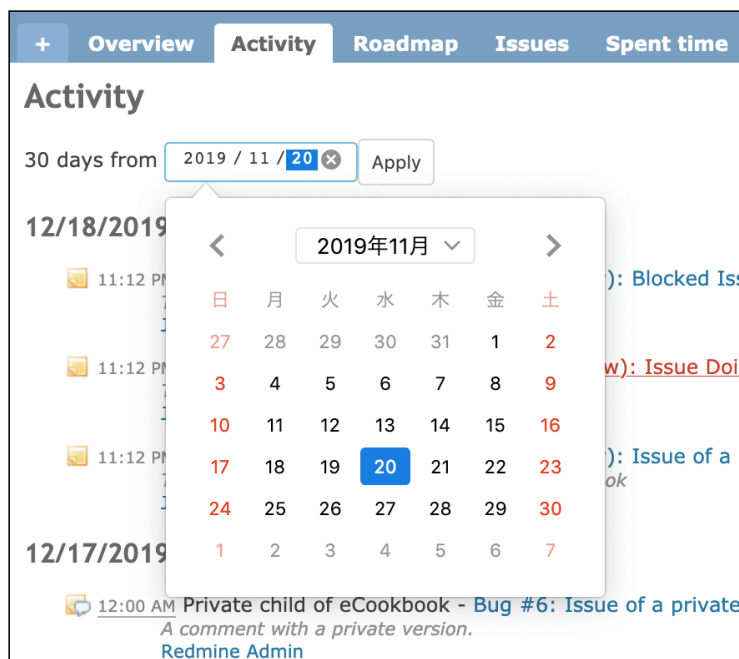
+ Overview Activity Roadmap Issues Spent time

Activity

30 days from 2019 / 11 / 20 Apply

12/18/2019

11:12 PM ): Blocked Iss

11:12 PM w): Issue Doi

11:12 PM ): Issue of a
ok

12/17/2019

12:00 AM Private child of eCookbook - Bug #6: Issue of a private
A comment with a private version.
Redmine Admin

2019年11月

| 日 | 月 | 火 | 水 | 木 | 金 | 土 |
|---|---|---|---|---|---|---|
| 27 | 28 | 29 | 30 | 31 | 1 | 2 |
| 3 | 4 | 5 | 6 | 7 | 8 | 9 |
| 10 | 11 | 12 | 13 | 14 | 15 | 16 |
| 17 | 18 | 19 | 20 | 21 | 22 | 23 |
| 24 | 25 | 26 | 27 | 28 | 29 | 30 |
| 1 | 2 | 3 | 4 | 5 | 6 | 7 |